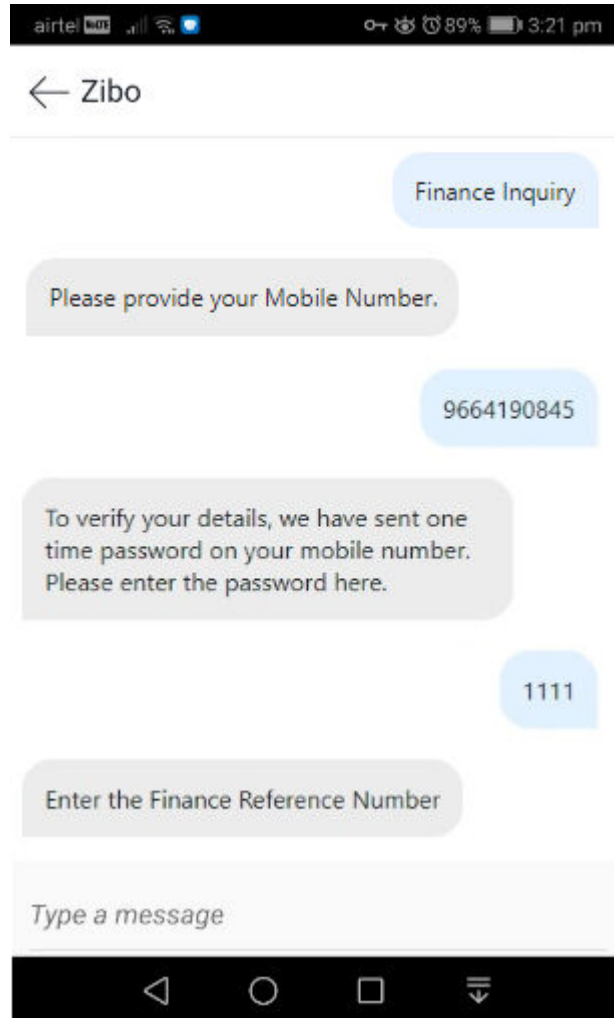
airtel 89% 3:21 pm

← Zibo

Finance Inquiry

Please provide your Mobile Number.

9664190845

To verify your details, we have sent one time password on your mobile number. Please enter the password here.

1111

Enter the Finance Reference Number

Type a message